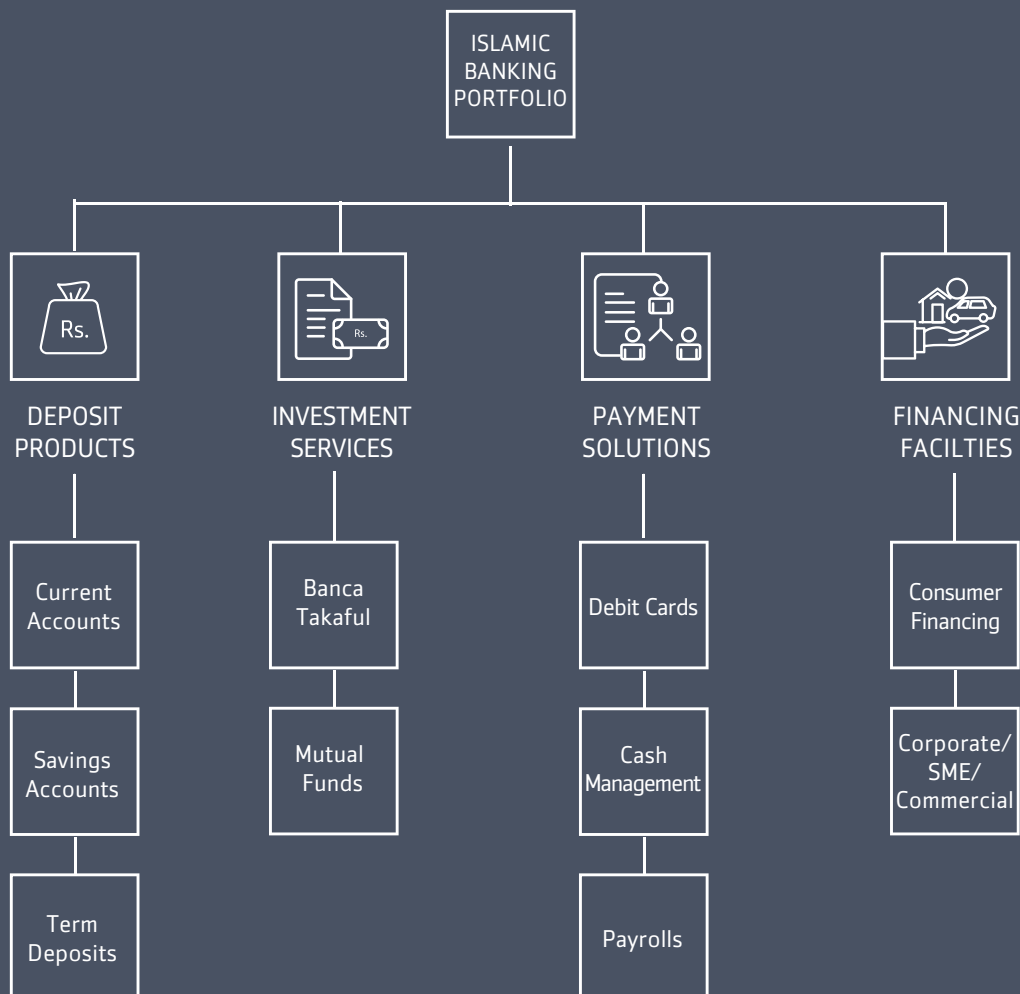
ISLAMIC BANKING PORTFOLIO

Rs.

DEPOSIT PRODUCTS

Current Accounts

Savings Accounts

Term Deposits

Rs.

INVESTMENT SERVICES

Banca Takaful

Mutual Funds

PAYMENT SOLUTIONS

Debit Cards

Cash Management

Payrolls

FINANCING FACILTIES

Consumer Financing

Corporate/ SME/ Commercial